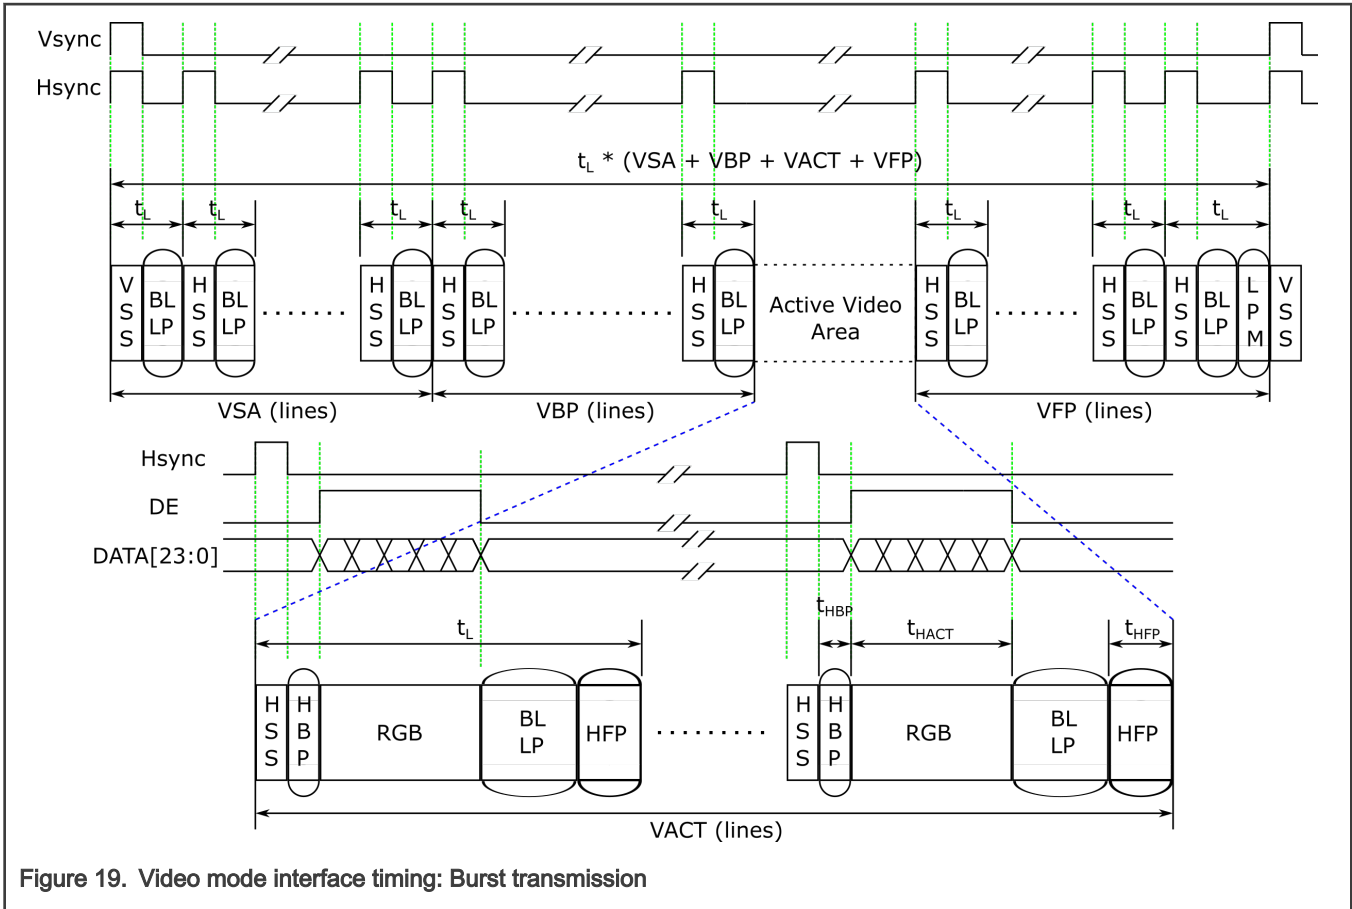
Vsync
Hsync

$t_L$ * (VSA + VBP + VACT + VFP)

$t_L$ $t_L$ $t_L$ $t_L$ $t_L$ $t_L$ $t_L$ $t_L$

V S S | BL LP | H S S | BL LP | ...... | H S S | BL LP | H S S | BL LP | ........... | H S S | BL LP | Active Video Area | H S S | BL LP | ...... | H S S | BL LP | H S S | BL LP | L P M | V S S

VSA (lines)
VBP (lines)
VFP (lines)

Hsync
DE
DATA[23:0]

$t_L$
$t_{HBP}$
$t_{HACT}$
$t_{HFP}$

H S S | H B P | RGB | BL LP | HFP | ......... | H S S | H B P | RGB | BL LP | HFP

VACT (lines)

Figure 19. Video mode interface timing: Burst transmission